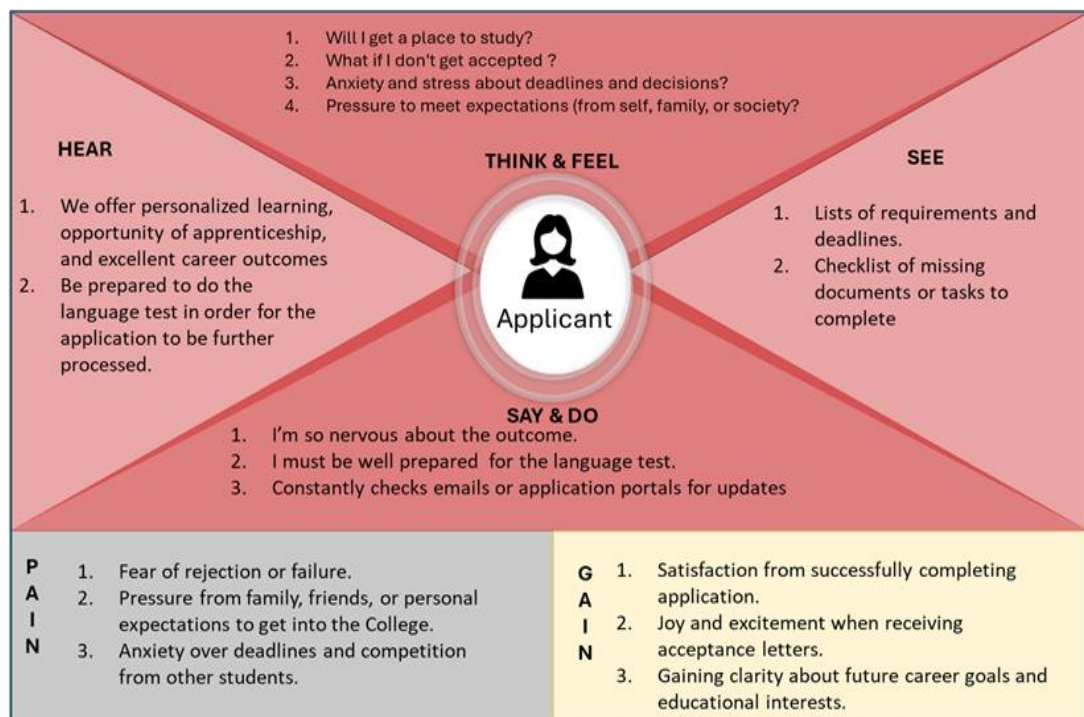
1. Will I get a place to study?
2. What if I don't get accepted ?
3. Anxiety and stress about deadlines and decisions?
4. Pressure to meet expectations (from self, family, or society?

THINK & FEEL

HEAR

1. We offer personalized learning, opportunity of apprenticeship, and excellent career outcomes
2. Be prepared to do the language test in order for the application to be further processed.

SEE

1. Lists of requirements and deadlines.
2. Checklist of missing documents or tasks to complete

Applicant

SAY & DO

1. I'm so nervous about the outcome.
2. I must be well prepared for the language test.
3. Constantly checks emails or application portals for updates

P
A
I
N

1. Fear of rejection or failure.
2. Pressure from family, friends, or personal expectations to get into the College.
3. Anxiety over deadlines and competition from other students.

G
A
I
N

1. Satisfaction from successfully completing application.
2. Joy and excitement when receiving acceptance letters.
3. Gaining clarity about future career goals and educational interests.